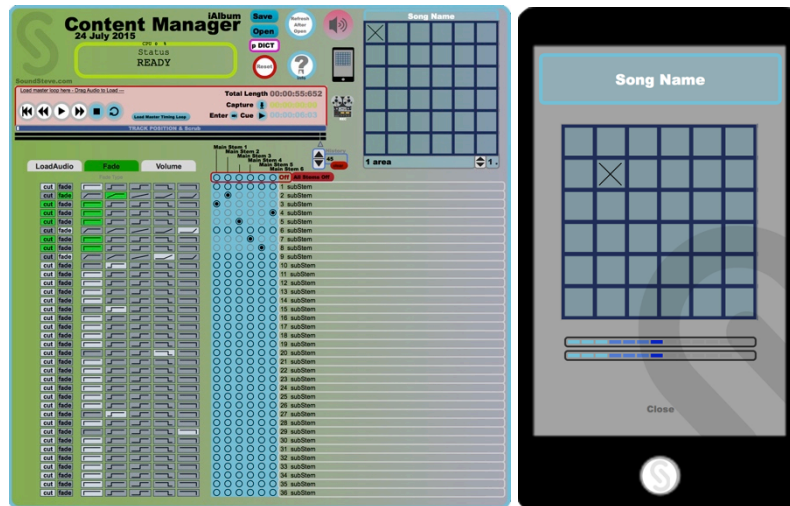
Content Manager
iAlbum
24 July 2015
Save
Open
p DICT
Refresh After Open
Reset
Info
Status
READY
SoundSteve.com
Song Name
Load master loop here - Drag Audio to Load
Total Length 00:00:55:652
Capture
Enter Cue
Load Master Timing Loop
TRACK POSITION & Scrub
LoadAudio
Fade
Volume
Main Stem 1
Main Stem 2
Main Stem 3
Main Stem 4
Main Stem 5
Main Stem 6
45
Off
All Stems Off
1 area
1
1 subStem
2 subStem
3 subStem
4 subStem
5 subStem
6 subStem
7 subStem
8 subStem
9 subStem
10 subStem
11 subStem
12 subStem
13 subStem
14 subStem
15 subStem
16 subStem
17 subStem
18 subStem
19 subStem
20 subStem
21 subStem
22 subStem
23 subStem
24 subStem
25 subStem
26 subStem
27 subStem
28 subStem
29 subStem
30 subStem
31 subStem
32 subStem
33 subStem
34 subStem
35 subStem
36 subStem
cut fade
Song Name
Close